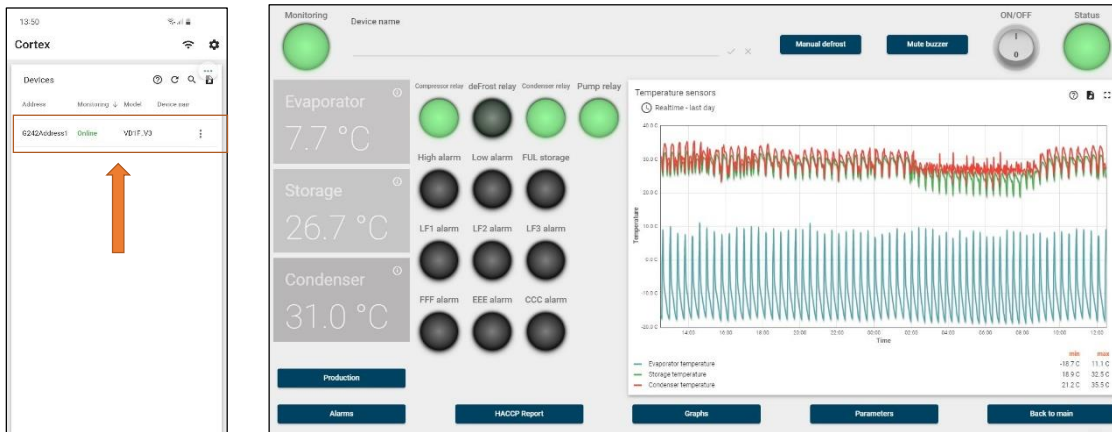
13:50

Cortex

Devices

Address Monitoring Model Device nam

6242Address1 Online VD1F_V3

Monitoring

Device name

Manual defrost

Mute buzzer

ON/OFF

Status

0

Evaporator
7.7 °C

Storage
26.7 °C

Condenser
31.0 °C

Compressor relay deFrost relay Condenser relay Pump relay

High alarm Low alarm FUL storage

LF1 alarm LF2 alarm LF3 alarm

FFF alarm EEE alarm CCC alarm

Temperature sensors

Realtime - last day

40.0 C
30.0 C
20.0 C
10.0 C
0.0 C
-10.0 C
-20.0 C

Temperature

14:00 16:00 18:00 20:00 22:00 00:00 02:00 04:00 06:00 08:00 10:00 12:00

Time

| | min | max |
|---|---|---|
| Evaporator temperature | -18.7 C | 11.1 C |
| Storage temperature | 18.9 C | 32.5 C |
| Condenser temperature | 21.2 C | 35.5 C |

Production

Alarms

HACCP Report

Graphs

Parameters

Back to main